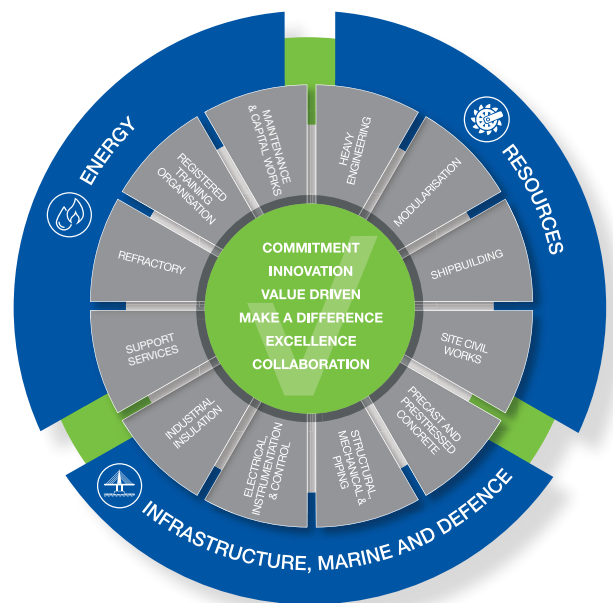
ENERGY

RESOURCES

INFRASTRUCTURE, MARINE AND DEFENCE

MAINTENANCE & CAPITAL WORKS

HEAVY ENGINEERING

MODULARISATION

SHIPBUILDING

SITE CIVIL WORKS

PRECAST AND PRESTRESSED CONCRETE

STRUCTURAL, MECHANICAL & PIPING

ELECTRICAL INSTRUMENTATION & CONTROL

INDUSTRIAL INSULATION

SUPPORT SERVICES

REFRACTORY

REGISTERED TRAINING ORGANISATION

COMMITMENT
INNOVATION
VALUE DRIVEN
MAKE A DIFFERENCE
EXCELLENCE
COLLABORATION